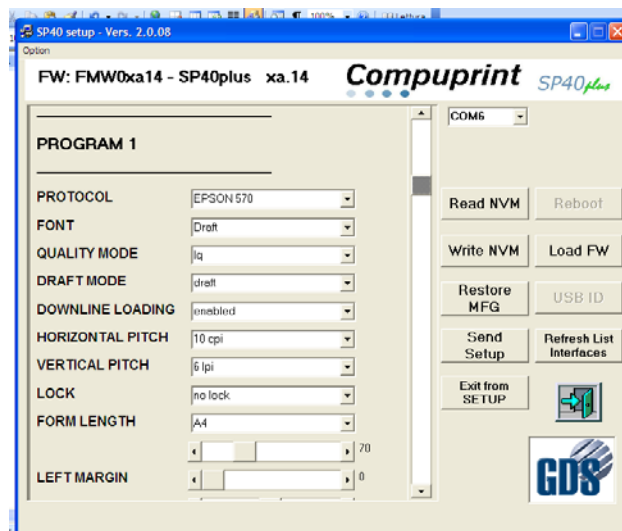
SP40 setup - Vers. 2.0.08

Option

FW: FMW0xa14 - SP40plus xa.14

Compuprint SP40plus

PROGRAM 1

| | |
|---|---|
| PROTOCOL | EPSON 570 |
| FONT | Draft |
| QUALITY MODE | lq |
| DRAFT MODE | draft |
| DOWNLINE LOADING | enabled |
| HORIZONTAL PITCH | 10 cpi |
| VERTICAL PITCH | 6 lpi |
| LOCK | no lock |
| FORM LENGTH | A4 |

70

LEFT MARGIN

0

COM6

Read NVM

Reboot

Write NVM

Load FW

Restore MFG

USB ID

Send Setup

Refresh List Interfaces

Exit from SETUP

GDS